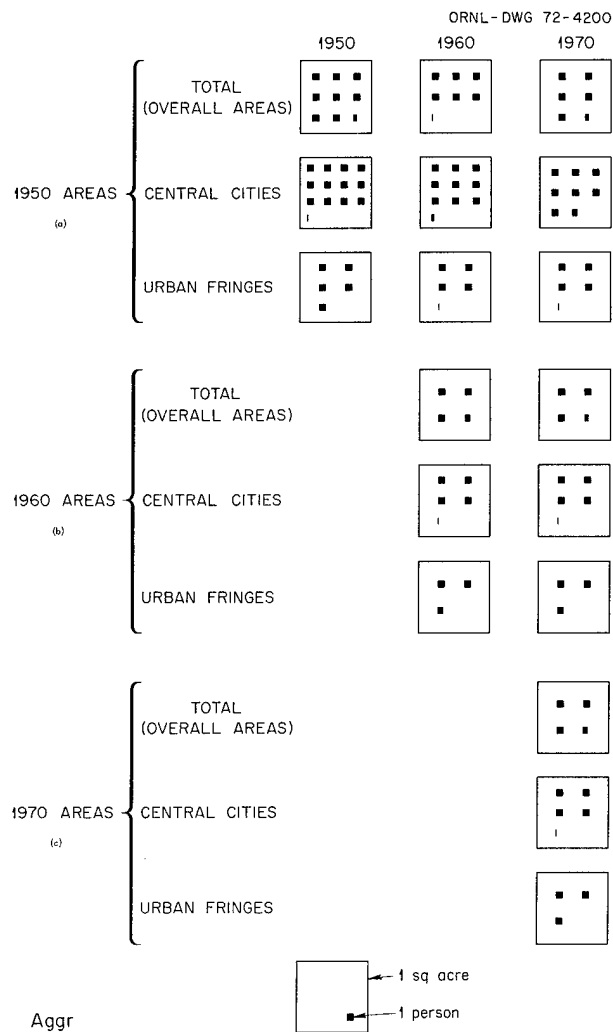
ORNL-DWG 72-4200

1950 1960 1970

1950 AREAS (a)

TOTAL (OVERALL AREAS)

CENTRAL CITIES

URBAN FRINGES

1960 AREAS (b)

TOTAL (OVERALL AREAS)

CENTRAL CITIES

URBAN FRINGES

1970 AREAS (c)

TOTAL (OVERALL AREAS)

CENTRAL CITIES

URBAN FRINGES

1 sq acre

1 person

Aggr